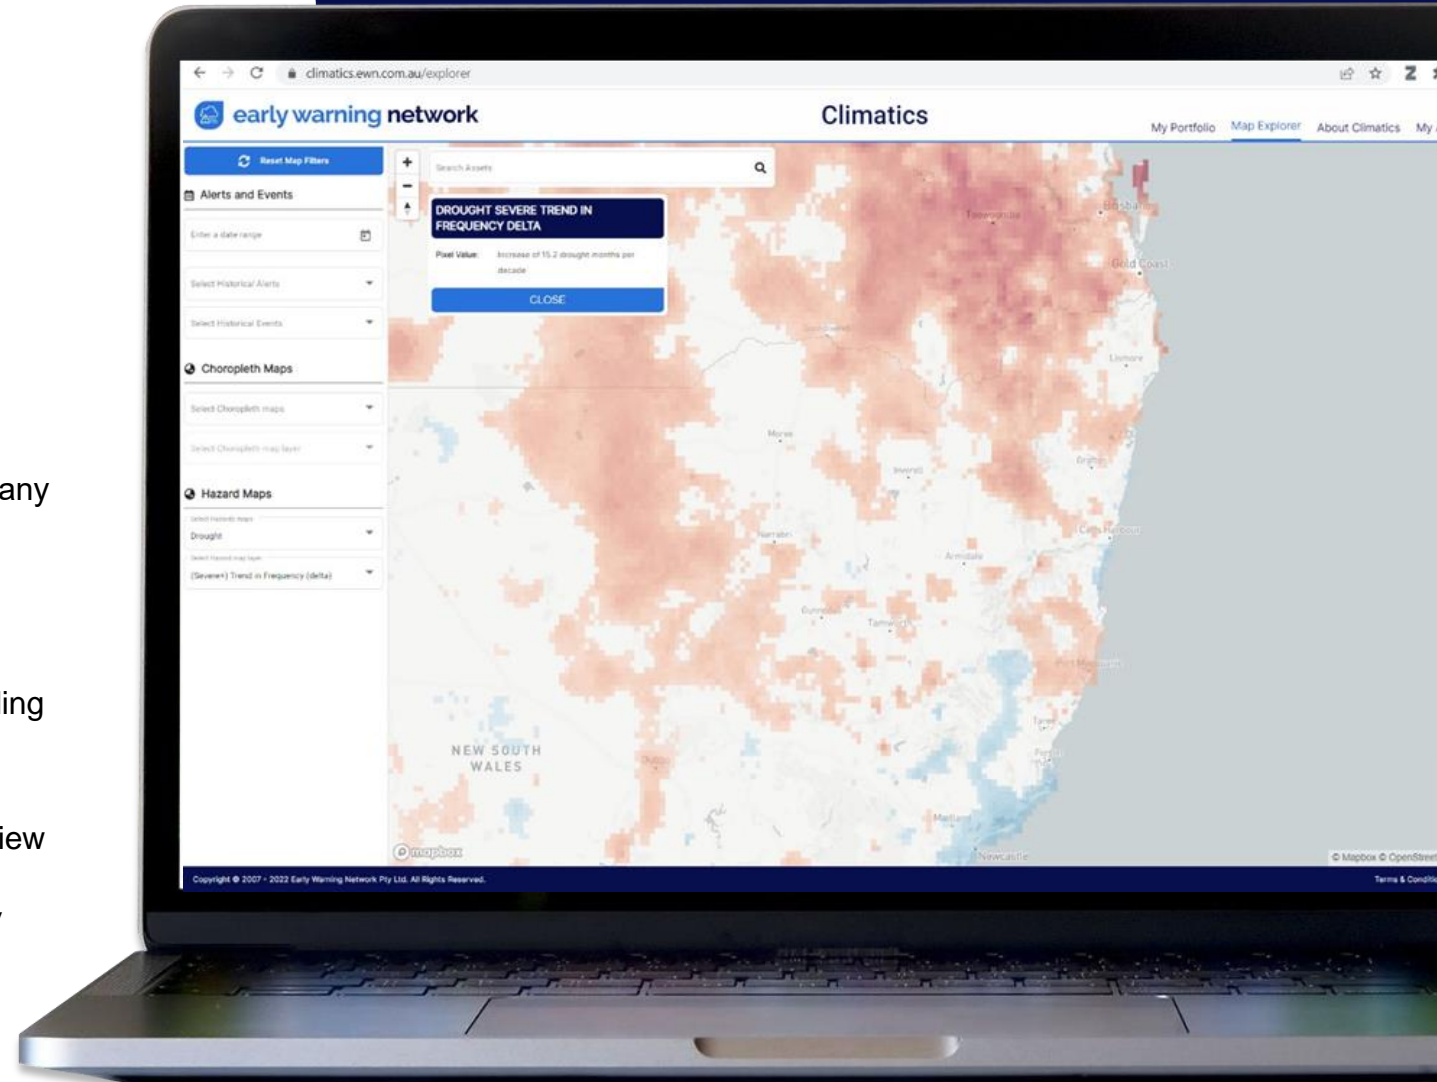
any

ing

iew

climatics.ewn.com.au/explorer

early warning network

Climatics

My Portfolio Map Explorer About Climatics My

Reset Map Filters

Alerts and Events

Enter a date range

Select Historical Alerts

Select Historical Events

Choropleth Maps

Select Choropleth maps

Select Choropleth map layer

Hazard Maps

Select Hazards maps

Drought

Select Hazard map layer

(Severe+) Trend in Frequency (delta)

Search Assets

DROUGHT SEVERE TREND IN FREQUENCY DELTA

Pixel Value: Increase of 15.2 drought months per decade

CLOSE

Toowoomba

Brisbane

Gold Coast

Lismore

Moree

Inverell

Grafton

Narrabri

Armidale

Coffs Harbour

Gunnedah

Tamworth

Port Macquarie

Taree

NEW SOUTH WALES

Dubbo

Forster

Maitland

Newcastle

© mapbox

© Mapbox © OpenStreet

Copyright © 2007 - 2022 Early Warning Network Pty Ltd. All Rights Reserved.

Terms & Conditio